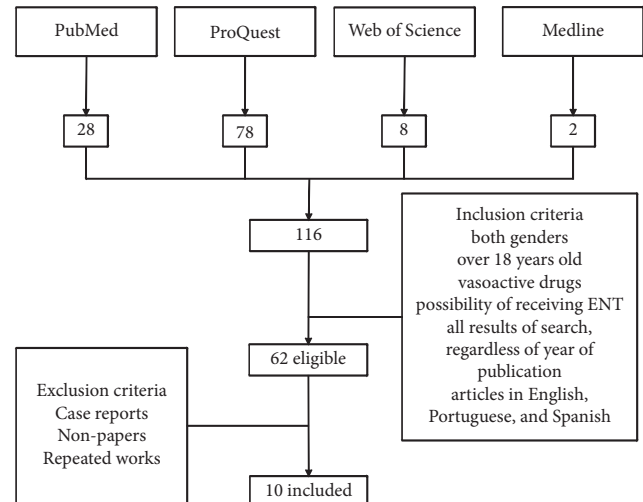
PubMed

ProQuest

Web of Science

Medline

28

78

8

2

116

Inclusion criteria
both genders
over 18 years old
vasoactive drugs
possibility of receiving ENT
all results of search, regardless of year of publication
articles in English, Portuguese, and Spanish

62 eligible

Exclusion criteria
Case reports
Non-papers
Repeated works

10 included